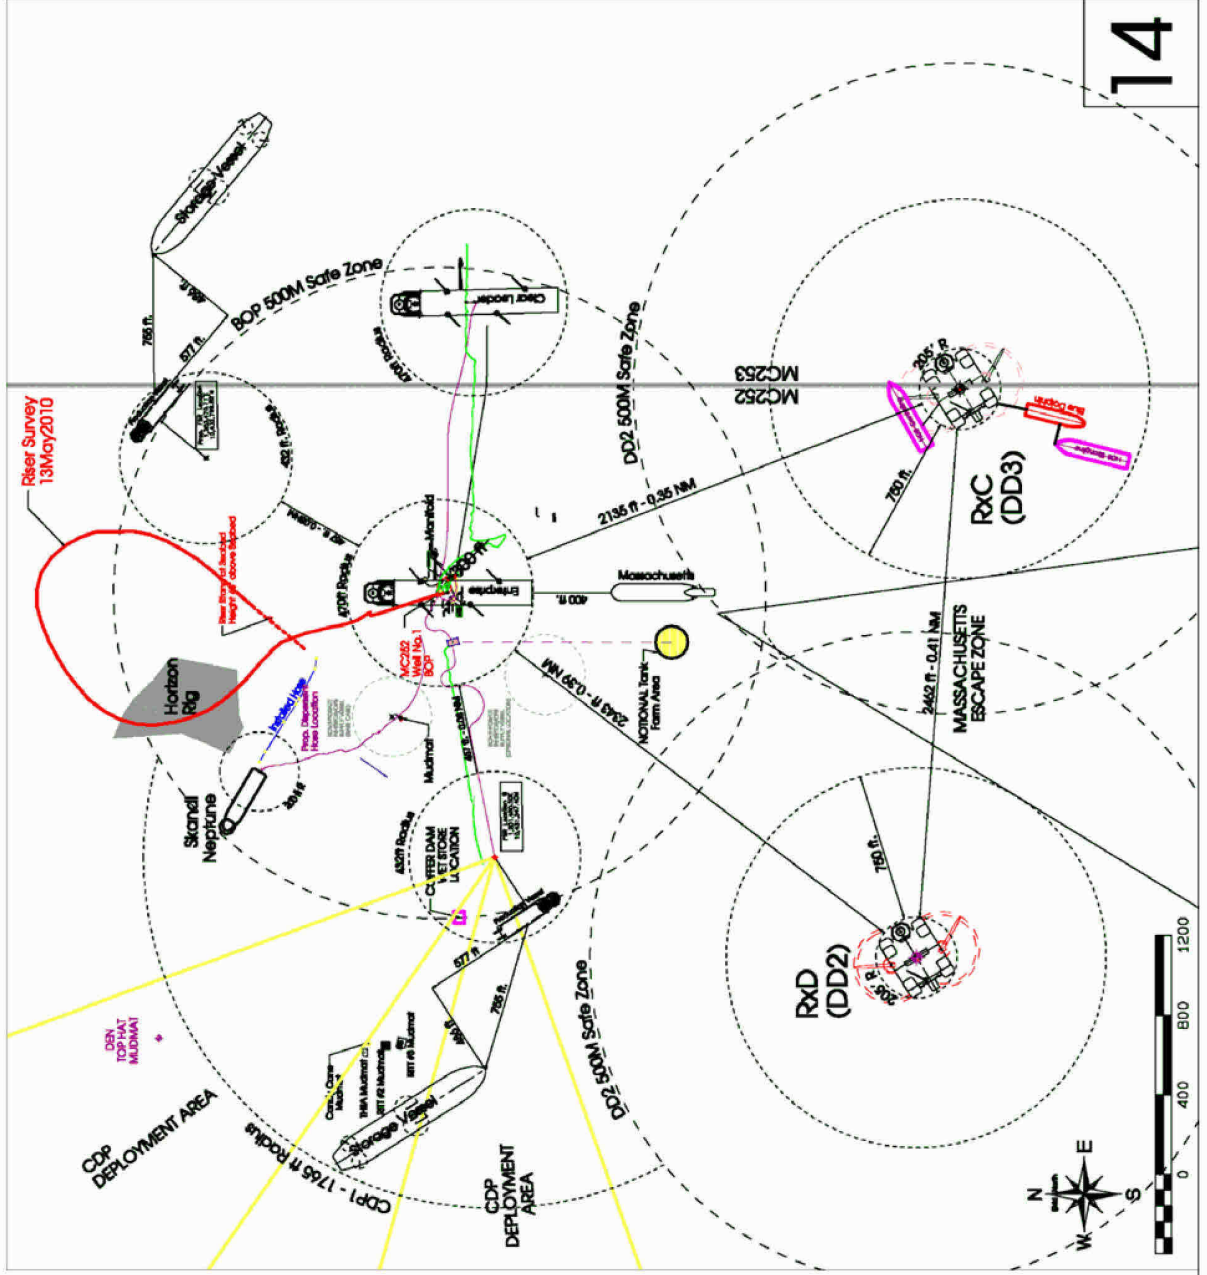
14

Storage Vessel

755 ft.

577 ft.

BOP 500M Safe Zone

Clear Leader

DD2 500M Safe Zone

MC253
MC252

Riser Survey
13May2010

452 ft. Radius

4700 ft. Radius

Manifold

Enterprise

400 ft.

Massachusetts

2135 ft - 0.35 NM

206' R

RxC
(DD3)

750 ft.

MC252
Well No.1
BOP

NOTIONAL Tank Farm Area

2343 ft - 0.39 NM

2452 ft - 0.41 NM

MASSACHUSETTS
ESCAPE ZONE

Horizon
Rig

Installed Hose

Prop. Discoverer Hose Location

Mudmat

Skandi
Neptune

432 ft Radius

COFFER DAM
& TET STORE
LOCATION

750 ft.

RxD
(DD2)

205' R

577 ft.

755 ft.

DD2 500M Safe Zone

DEN
TOP HAT
MUDMAT

CDP
DEPLOYMENT AREA

CDP1 - 1765 ft Radius

Storage Vessel

CDP
DEPLOYMENT
AREA

N
E
S
W

0
400
800
1200